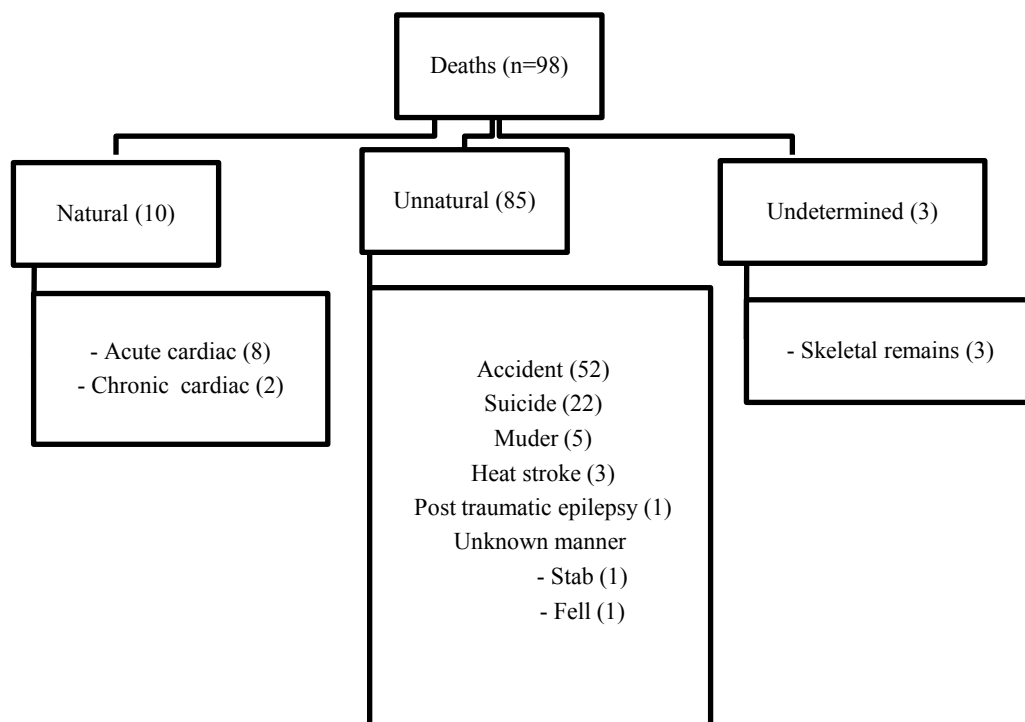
Deaths (n=98)

Natural (10)

Unnatural (85)

Undetermined (3)

- Acute cardiac (8)
- Chronic cardiac (2)

Accident (52)
Suicide (22)
Muder (5)
Heat stroke (3)
Post traumatic epilepsy (1)
Unknown manner
- Stab (1)
- Fell (1)

- Skeletal remains (3)